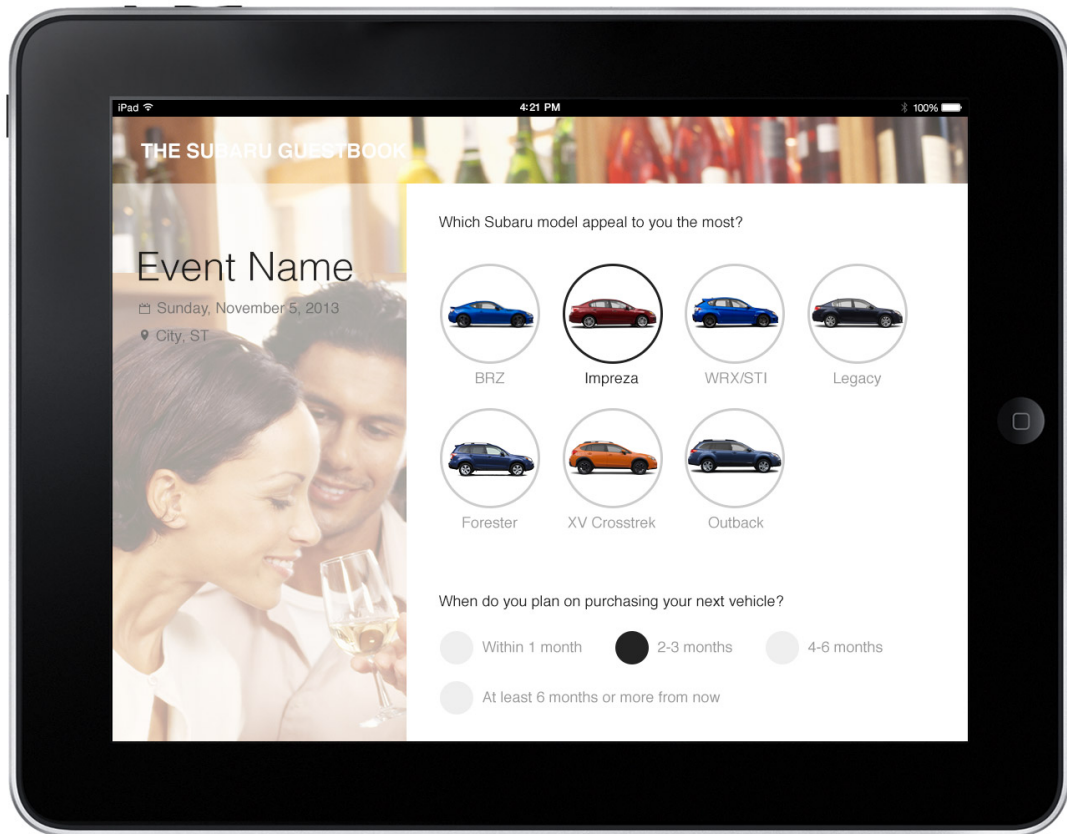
iPad
4:21 PM
100%

THE SUBARU GUESTBOOK

Event Name
Sunday, November 5, 2013
City, ST

Which Subaru model appeal to you the most?

BRZ
Impreza
WRX/STI
Legacy
Forester
XV Crosstrek
Outback

When do you plan on purchasing your next vehicle?

Within 1 month
2-3 months
4-6 months
At least 6 months or more from now